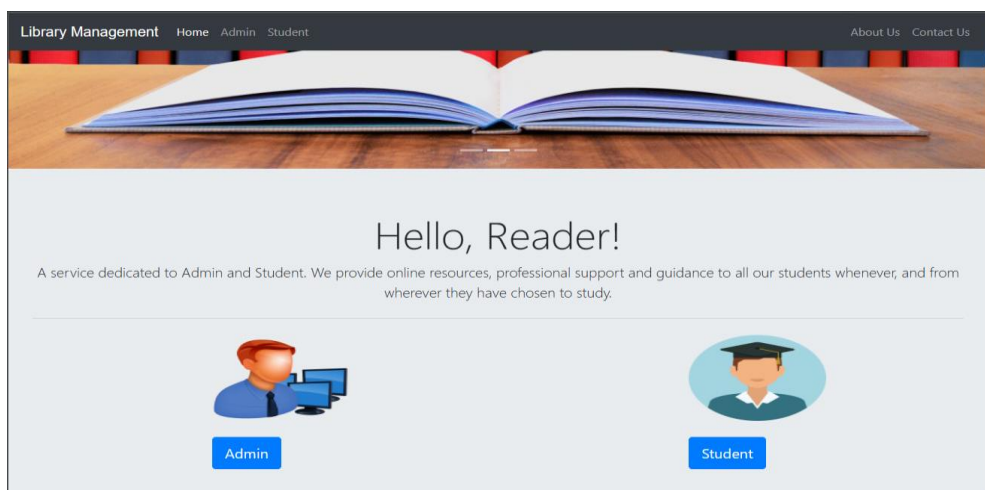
Library Management Home Admin Student About Us Contact Us

Hello, Reader!

A service dedicated to Admin and Student. We provide online resources, professional support and guidance to all our students whenever, and from wherever they have chosen to study.

Admin

Student